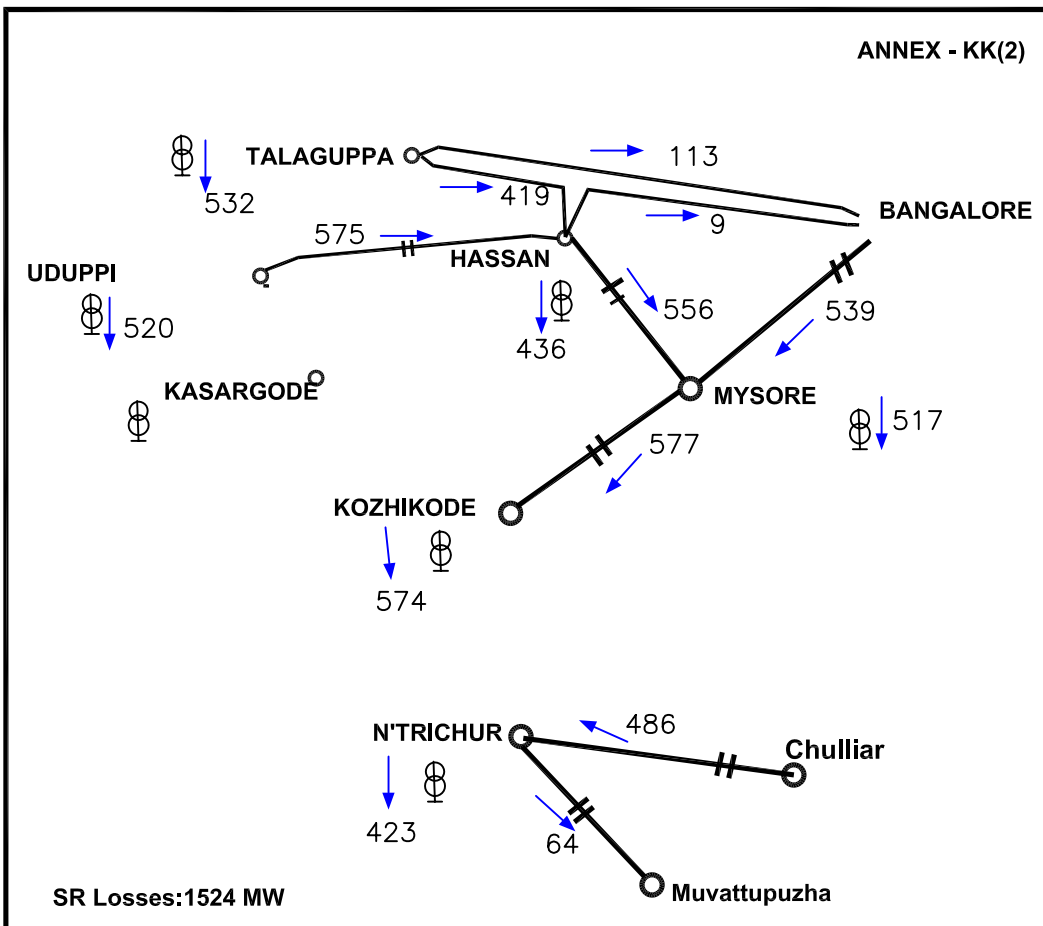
ANNEX - KK(2)

TALAGUPPA

532

113

419

9

BANGALORE

575

HASSAN

UDUPPI

520

436

556

539

KASARGODE

MYSORE

517

577

KOZHIKODE

574

486

N'TRICHUR

Chulliar

423

64

Muvattupuzha

SR Losses:1524 MW